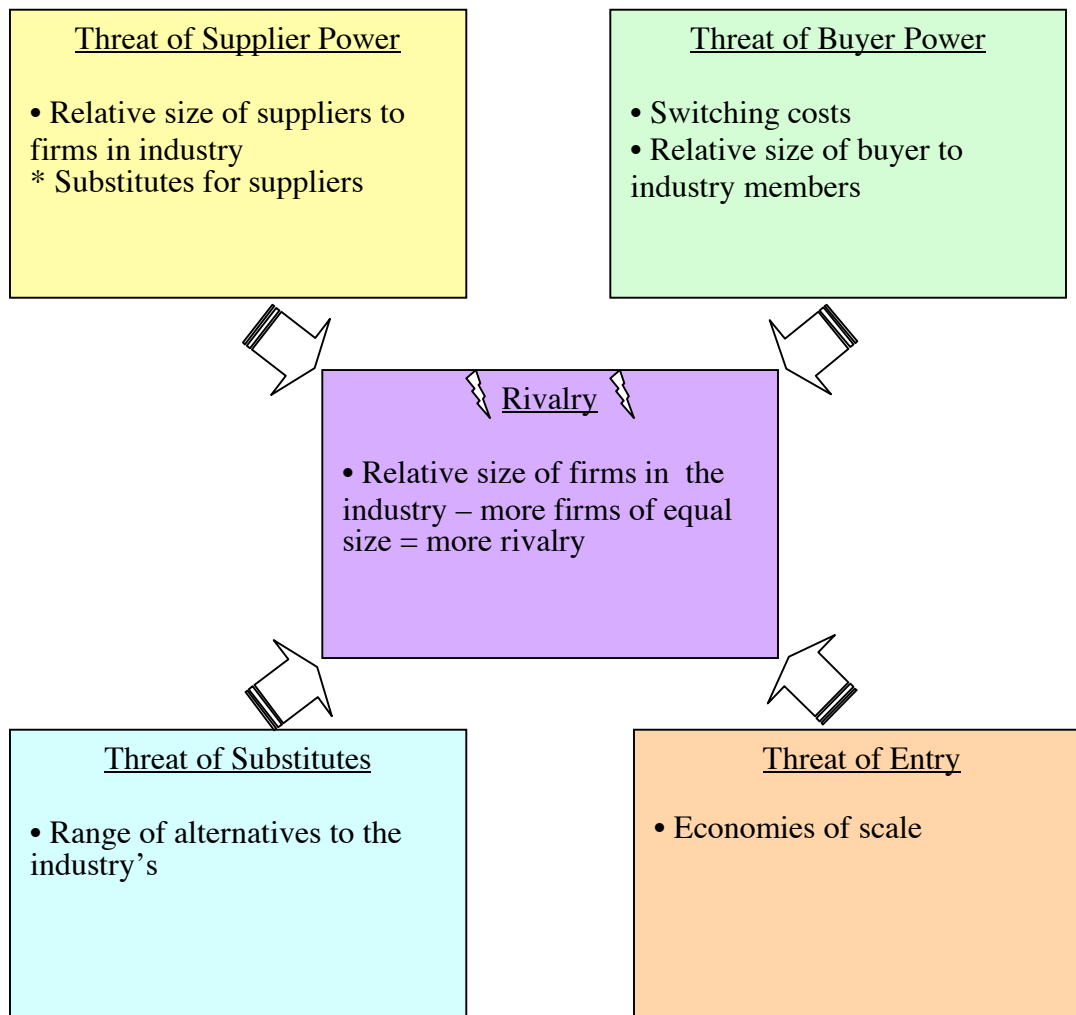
Threat of Supplier Power

• Relative size of suppliers to firms in industry
* Substitutes for suppliers

Threat of Buyer Power

• Switching costs
• Relative size of buyer to industry members

Rivalry

• Relative size of firms in the industry – more firms of equal size = more rivalry

Threat of Substitutes

• Range of alternatives to the industry's

Threat of Entry

• Economies of scale